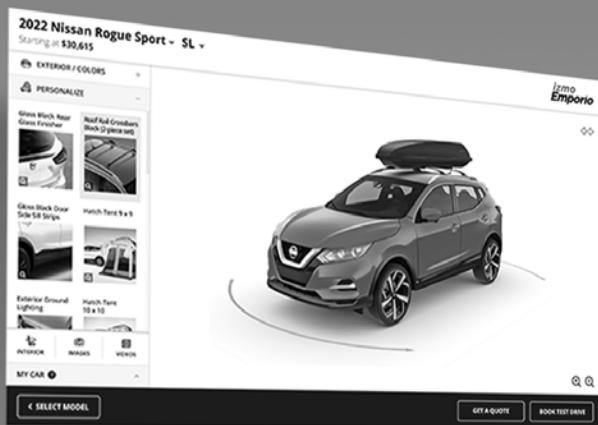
2022 Nissan Rogue Sport SL
Starting at $30,615

EXTERIOR / COLORS

PERSONALIZE

Gloss Black Rear Glass Finisher

Roof Rail Crossbars Black (2 piece set)

Gloss Black Door Side Sill Strips

Hatch Tent 9 x 9

Exterior Ground Lighting

Hatch Tent 10 x 10

INTERIOR

IMAGES

VIDEOS

MY CAR

izmo Emporio

< SELECT MODEL

GET A QUOTE

BOOK TEST DRIVE